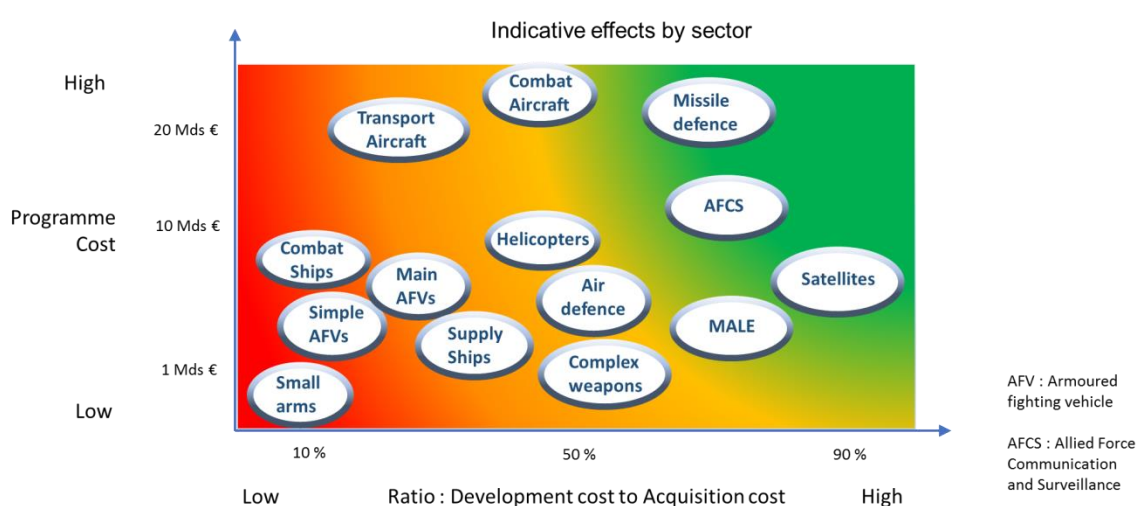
Indicative effects by sector

High

Programme Cost

Low

20 Mds €

10 Mds €

1 Mds €

Combat Aircraft

Transport Aircraft

Missile defence

AFCS

Helicopters

Combat Ships

Main AFVs

Satellites

Air defence

Simple AFVs

MALE

Supply Ships

Complex weapons

Small arms

10 %

50 %

90 %

Low

Ratio : Development cost to Acquisition cost

High

AFV : Armoured fighting vehicle

AFCS : Allied Force Communication and Surveillance